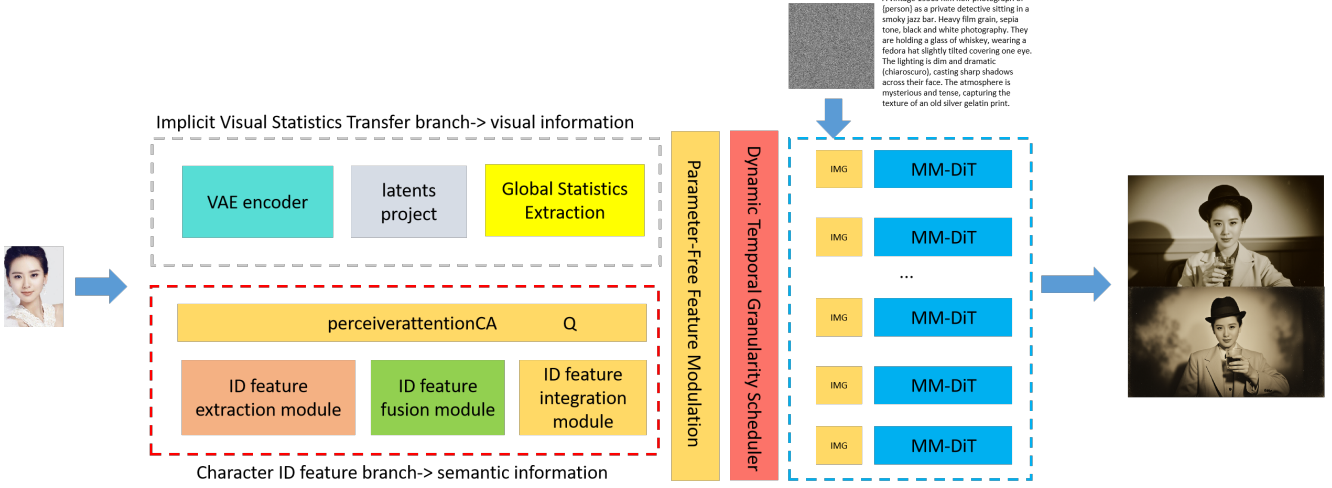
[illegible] [person] as a private detective sitting in a smoky jazz bar. Heavy film grain, sepia tone, black and white photography. They are holding a glass of whiskey, wearing a fedora hat slightly tilted covering one eye. The lighting is dim and dramatic (chiaroscuro), casting sharp shadows across their face. The atmosphere is mysterious and tense, capturing the texture of an old silver gelatin print.

Implicit Visual Statistics Transfer branch-> visual information

VAE encoder

latents project

Global Statistics Extraction

perceiverattentionCA Q

ID feature extraction module

ID feature fusion module

ID feature integration module

Character ID feature branch-> semantic information

Parameter-Free Feature Modulation

Dynamic Temporal Granularity Scheduler

IMG MM-DiT

IMG MM-DiT

...

IMG MM-DiT

IMG MM-DiT

IMG MM-DiT